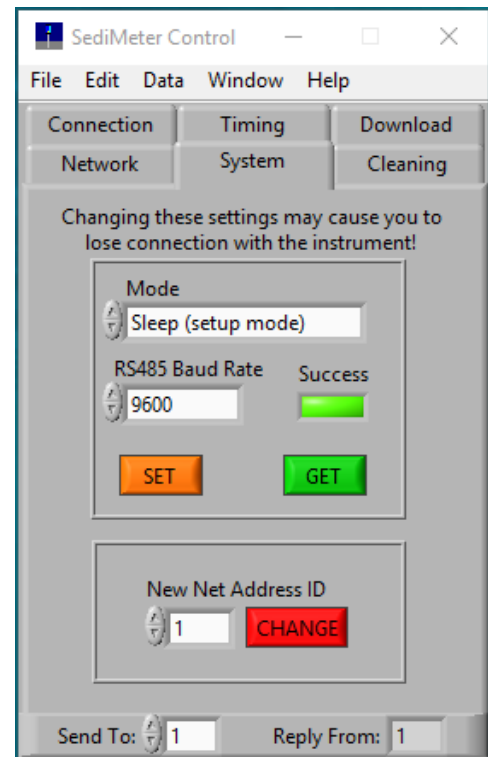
SediMeter Control

File Edit Data Window Help

Connection Timing Download
Network System Cleaning

Changing these settings may cause you to lose connection with the instrument!

Mode
Sleep (setup mode)

RS485 Baud Rate
9600

Success

SET GET

New Net Address ID
1 CHANGE

Send To: 1 Reply From: 1